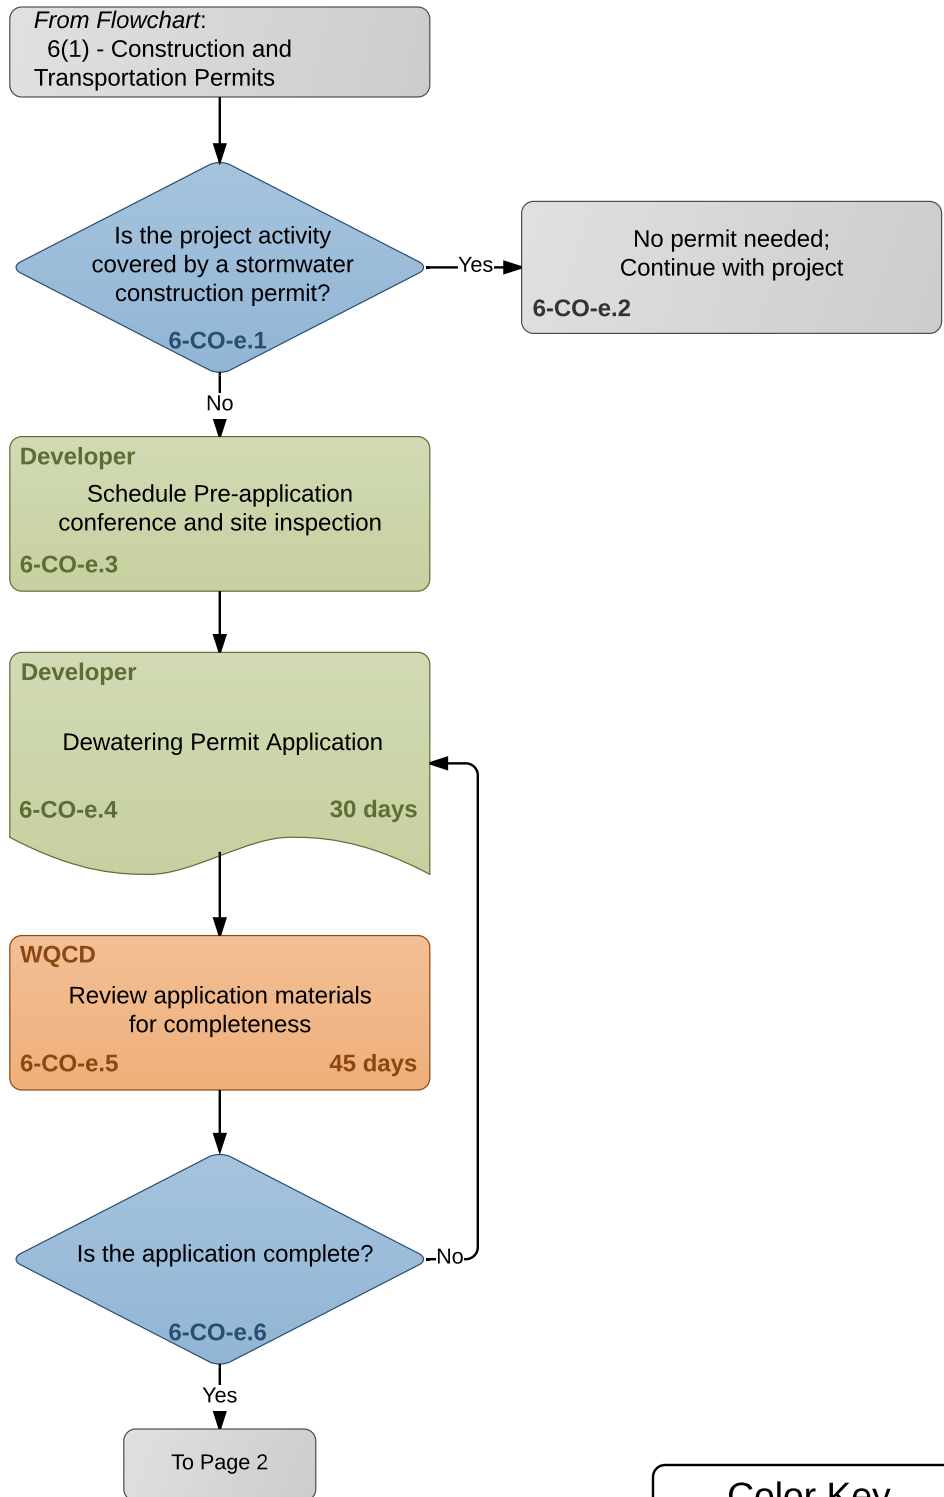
From Flowchart:
6(1) - Construction and Transportation Permits

Is the project activity covered by a stormwater construction permit?
6-CO-e.1

Yes

No permit needed; Continue with project
6-CO-e.2

No

Developer
Schedule Pre-application conference and site inspection
6-CO-e.3

Developer
Dewatering Permit Application
6-CO-e.4
30 days

WQCD
Review application materials for completeness
6-CO-e.5
45 days

Is the application complete?
6-CO-e.6

No

Yes

To Page 2

Color Key